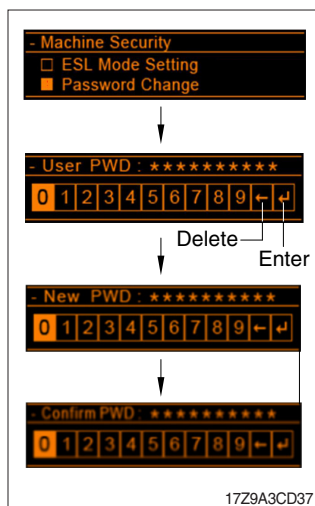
- Machine Security
☐ ESL Mode Setting
■ Password Change

- User PWD : **********
0 1 2 3 4 5 6 7 8 9 ← ↵

Delete
Enter

- New PWD : **********
0 1 2 3 4 5 6 7 8 9 ← ↵

- Confirm PWD : **********
0 1 2 3 4 5 6 7 8 9 ← ↵

17Z9A3CD37